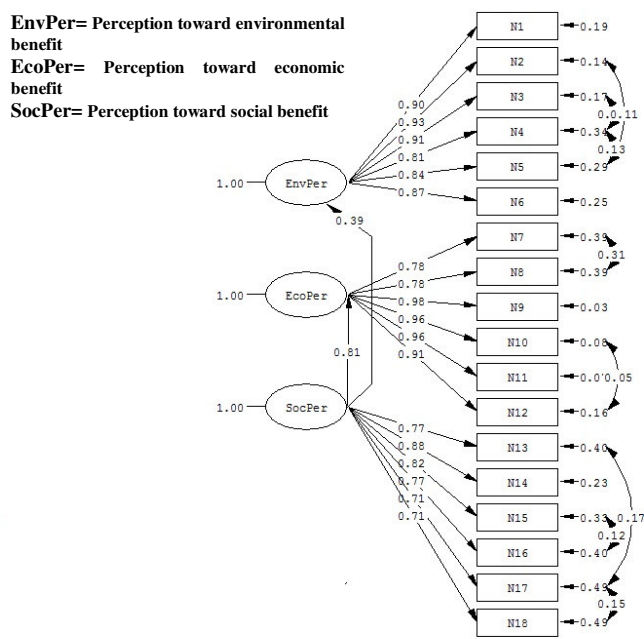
EnvPer= Perception toward environmental benefit
EcoPer= Perception toward economic benefit
SocPer= Perception toward social benefit

1.00 EnvPer
0.90
0.93
0.91
0.81
0.84
0.87
N1 0.19
N2 0.14
N3 0.17
N4 0.34
N5 0.29
N6 0.25
0.0.11
0.13
0.39

1.00 EcoPer
0.78
0.78
0.98
0.96
0.96
0.91
N7 0.39
N8 0.39
N9 0.03
N10 0.08
N11 0.0'0.05
N12 0.16
0.31
0.81

1.00 SocPer
0.77
0.88
0.82
0.77
0.71
0.71
N13 0.40
N14 0.23
N15 0.33 0.17
N16 0.40
N17 0.49
N18 0.49
0.12
0.15